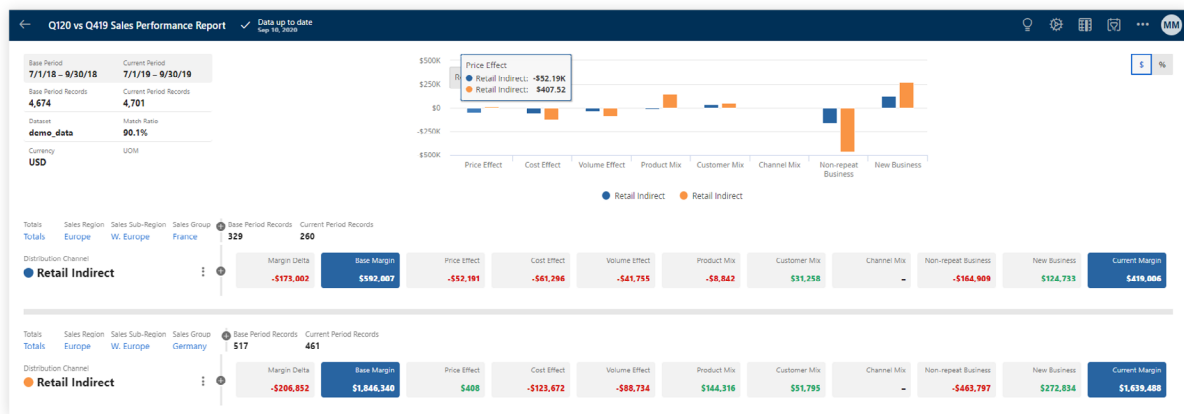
Q120 vs Q419 Sales Performance Report
Data up to date
Sep 10, 2020

MM

Base Period
7/1/18 – 9/30/18

Current Period
7/1/19 – 9/30/19

Base Period Records
4,674

Current Period Records
4,701

Dataset
demo_data

Match Ratio
90.1%

Currency
USD

UOM

Price Effect
Retail Indirect: -\$52.19K
Retail Indirect: \$407.52

\$500K
\$250K
\$0
-\$250K
-\$500K

Price Effect
Cost Effect
Volume Effect
Product Mix
Customer Mix
Channel Mix
Non-repeat Business
New Business

Retail Indirect
Retail Indirect

\$
%

Totals
Totals
Sales Region
Europe
Sales Sub-Region
W. Europe
Sales Group
France
Base Period Records
329
Current Period Records
260

Distribution Channel
Retail Indirect

| Margin Delta | Base Margin | Price Effect | Cost Effect | Volume Effect | Product Mix | Customer Mix | Channel Mix | Non-repeat Business | New Business | Current Margin |
|---|---|---|---|---|---|---|---|---|---|---|
| -\$173,002 | \$592,007 | -\$52,191 | -\$61,296 | -\$41,755 | -\$8,842 | \$31,258 | - | -\$164,909 | \$124,733 | \$419,006 |

Totals
Totals
Sales Region
Europe
Sales Sub-Region
W. Europe
Sales Group
Germany
Base Period Records
517
Current Period Records
461

Distribution Channel
Retail Indirect

| Margin Delta | Base Margin | Price Effect | Cost Effect | Volume Effect | Product Mix | Customer Mix | Channel Mix | Non-repeat Business | New Business | Current Margin |
|---|---|---|---|---|---|---|---|---|---|---|
| -\$206,852 | \$1,846,340 | \$408 | -\$123,672 | -\$88,734 | \$144,316 | \$51,795 | - | -\$463,797 | \$272,834 | \$1,639,488 |